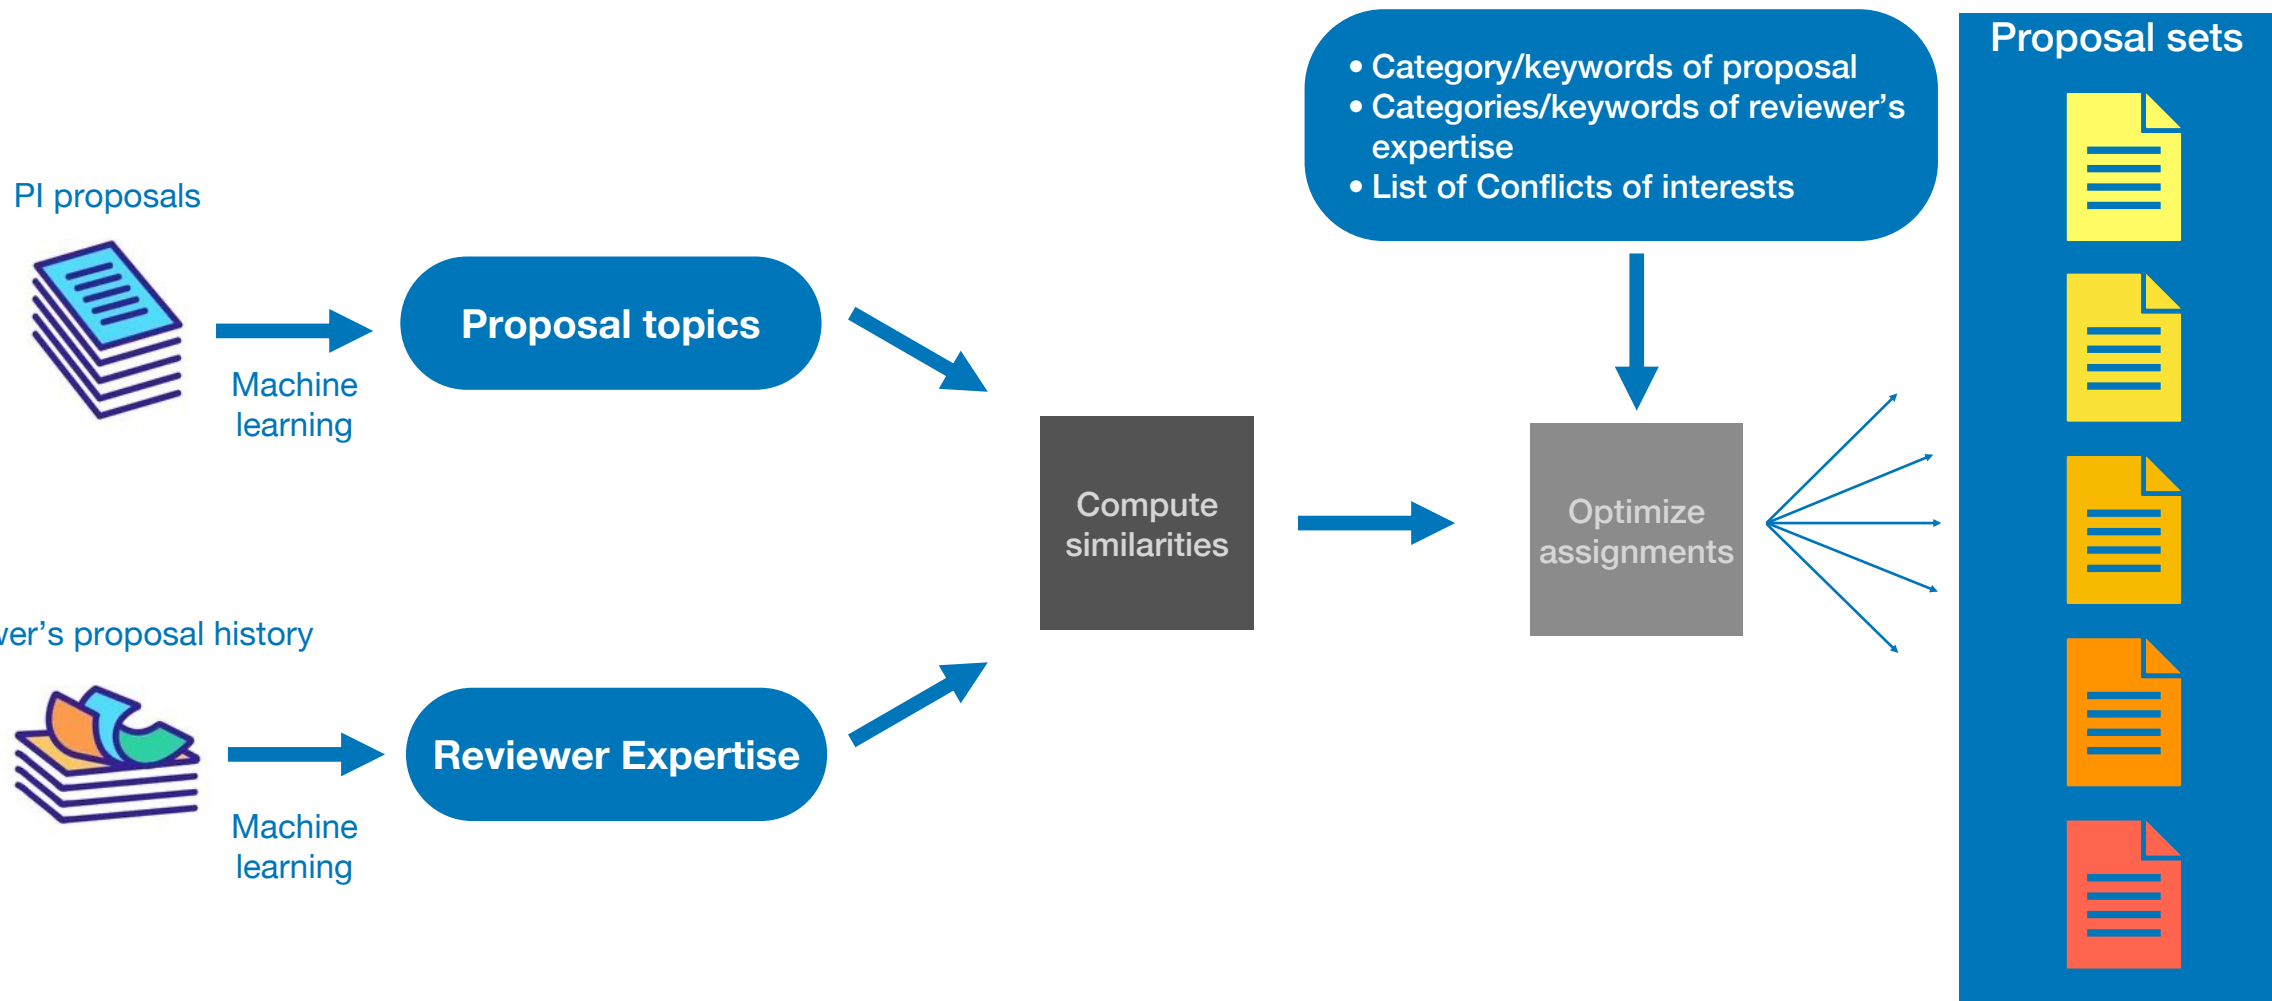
• Category/keywords of proposal
• Categories/keywords of reviewer's expertise
• List of Conflicts of interests

Proposal sets

PI proposals

Machine learning

Proposal topics

Compute similarities

Optimize assignments

ver's proposal history

Machine learning

Reviewer Expertise